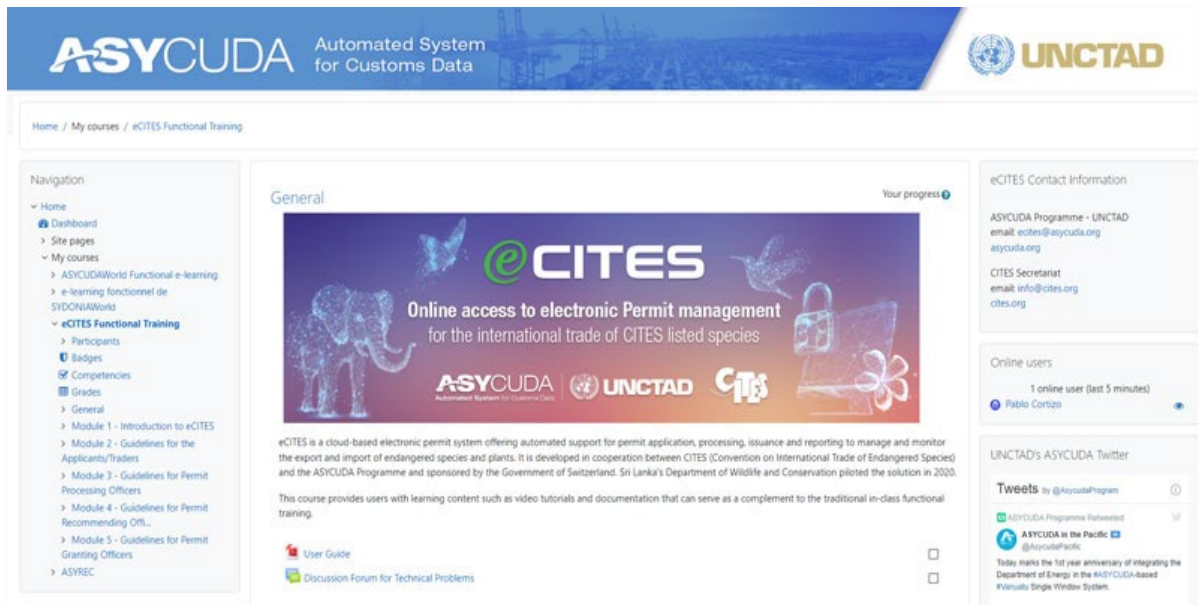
ASYCUDA Automated System for Customs Data

UNCTAD

Home / My courses / eCITES Functional Training

Navigation

Home
Dashboard
Site pages
My courses
ASYCUDAWorld Functional e-learning
e-learning fonctionnel de SYDONIAWorld
eCITES Functional Training
Participants
Badges
Competencies
Grades
General
Module 1 - Introduction to eCITES
Module 2 - Guidelines for the Applicants/Traders
Module 3 - Guidelines for Permit Processing Officers
Module 4 - Guidelines for Permit Recommending Offi...
Module 5 - Guidelines for Permit Granting Officers
ASYREC

General

Your progress

eCITES

Online access to electronic Permit management
for the international trade of CITES listed species

ASYCUDA Automated System for Customs Data | UNCTAD | CITES

eCITES is a cloud-based electronic permit system offering automated support for permit application, processing, issuance and reporting to manage and monitor the export and import of endangered species and plants. It is developed in cooperation between CITES (Convention on International Trade of Endangered Species) and the ASYCUDA Programme and sponsored by the Government of Switzerland. Sri Lanka's Department of Wildlife and Conservation piloted the solution in 2020.

This course provides users with learning content such as video tutorials and documentation that can serve as a complement to the traditional in-class functional training.

User Guide

Discussion Forum for Technical Problems

eCITES Contact Information

ASYCUDA Programme - UNCTAD
email: ecites@asycuda.org
asycuda.org

CITES Secretariat
email: info@cites.org
cites.org

Online users

1 online user (last 5 minutes)
Pablo Cortizo

UNCTAD's ASYCUDA Twitter

Tweets by @AsycudaProgram

ASYCUDA Programme Retweeted

ASYCUDA in the Pacific
@AsycudaPacific

Today marks the 1st year anniversary of integrating the Department of Energy in the #ASYCUDA-based #Vanuatu Single Window System.